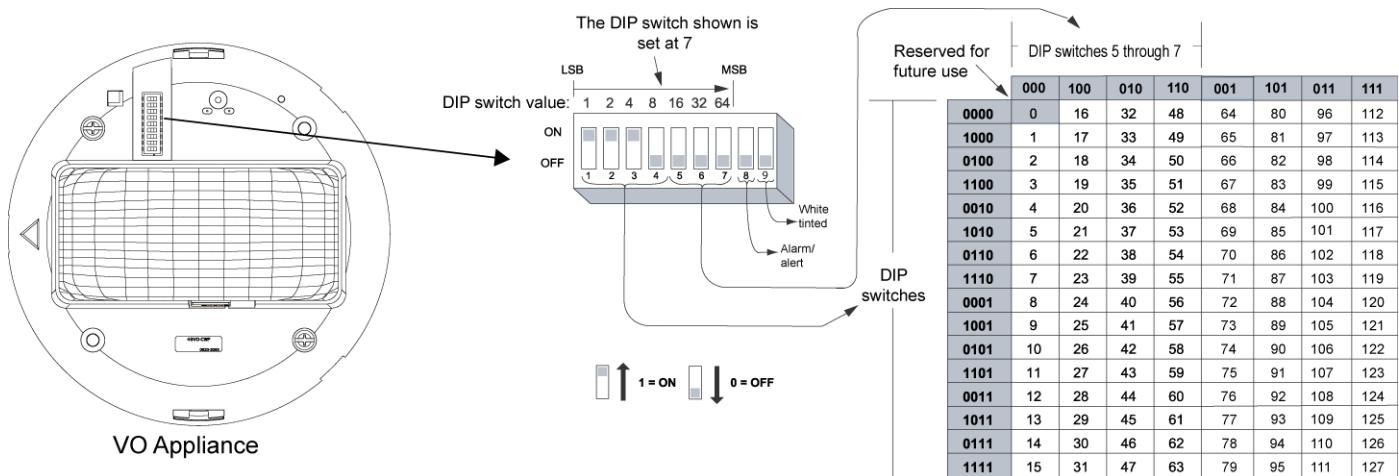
VO Appliance

The DIP switch shown is set at 7

LSB

MSB

DIP switch value: 1 2 4 8 16 32 64

ON

OFF

1 2 3 4 5 6 7 8 9

White tinted

Alarm/ alert

1 = ON 0 = OFF

DIP switches

Reserved for future use

DIP switches 5 through 7

| | 000 | 100 | 010 | 110 | 001 | 101 | 011 | 111 |
|---|---|---|---|---|---|---|---|---|
| 0000 | 0 | 16 | 32 | 48 | 64 | 80 | 96 | 112 |
| 1000 | 1 | 17 | 33 | 49 | 65 | 81 | 97 | 113 |
| 0100 | 2 | 18 | 34 | 50 | 66 | 82 | 98 | 114 |
| 1100 | 3 | 19 | 35 | 51 | 67 | 83 | 99 | 115 |
| 0010 | 4 | 20 | 36 | 52 | 68 | 84 | 100 | 116 |
| 1010 | 5 | 21 | 37 | 53 | 69 | 85 | 101 | 117 |
| 0110 | 6 | 22 | 38 | 54 | 70 | 86 | 102 | 118 |
| 1110 | 7 | 23 | 39 | 55 | 71 | 87 | 103 | 119 |
| 0001 | 8 | 24 | 40 | 56 | 72 | 88 | 104 | 120 |
| 1001 | 9 | 25 | 41 | 57 | 73 | 89 | 105 | 121 |
| 0101 | 10 | 26 | 42 | 58 | 74 | 90 | 106 | 122 |
| 1101 | 11 | 27 | 43 | 59 | 75 | 91 | 107 | 123 |
| 0011 | 12 | 28 | 44 | 60 | 76 | 92 | 108 | 124 |
| 1011 | 13 | 29 | 45 | 61 | 77 | 93 | 109 | 125 |
| 0111 | 14 | 30 | 46 | 62 | 78 | 94 | 110 | 126 |
| 1111 | 15 | 31 | 47 | 63 | 79 | 95 | 111 | 127 |